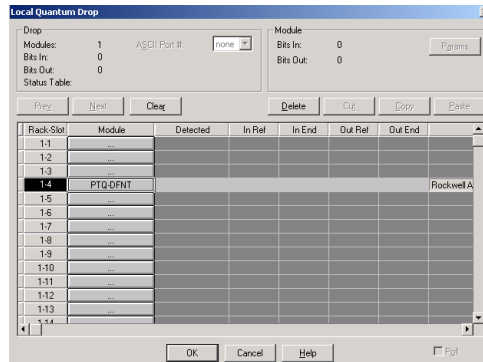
Local Quantum Drop

Drop
Modules: 1
Bits In: 0
Bits Out: 0
Status Table:
ASCII Port #: none

Module
Bits In: 0
Bits Out: 0
Params

Prev
Next
Clear
Delete
Cut
Copy
Paste

| Rack-Slot | Module | Detected | In Ref | In End | Out Ref | Out End | |
|---|---|---|---|---|---|---|---|
| 1-1 | ... | | | | | | |
| 1-2 | ... | | | | | | |
| 1-3 | ... | | | | | | |
| 1-4 | PTQ-DFNT | | | | | | Rockwell A |
| 1-5 | ... | | | | | | |
| 1-6 | ... | | | | | | |
| 1-7 | ... | | | | | | |
| 1-8 | ... | | | | | | |
| 1-9 | ... | | | | | | |
| 1-10 | ... | | | | | | |
| 1-11 | ... | | | | | | |
| 1-12 | ... | | | | | | |
| 1-13 | ... | | | | | | |
| 1-14 | | | | | | | |

OK
Cancel
Help
Poll